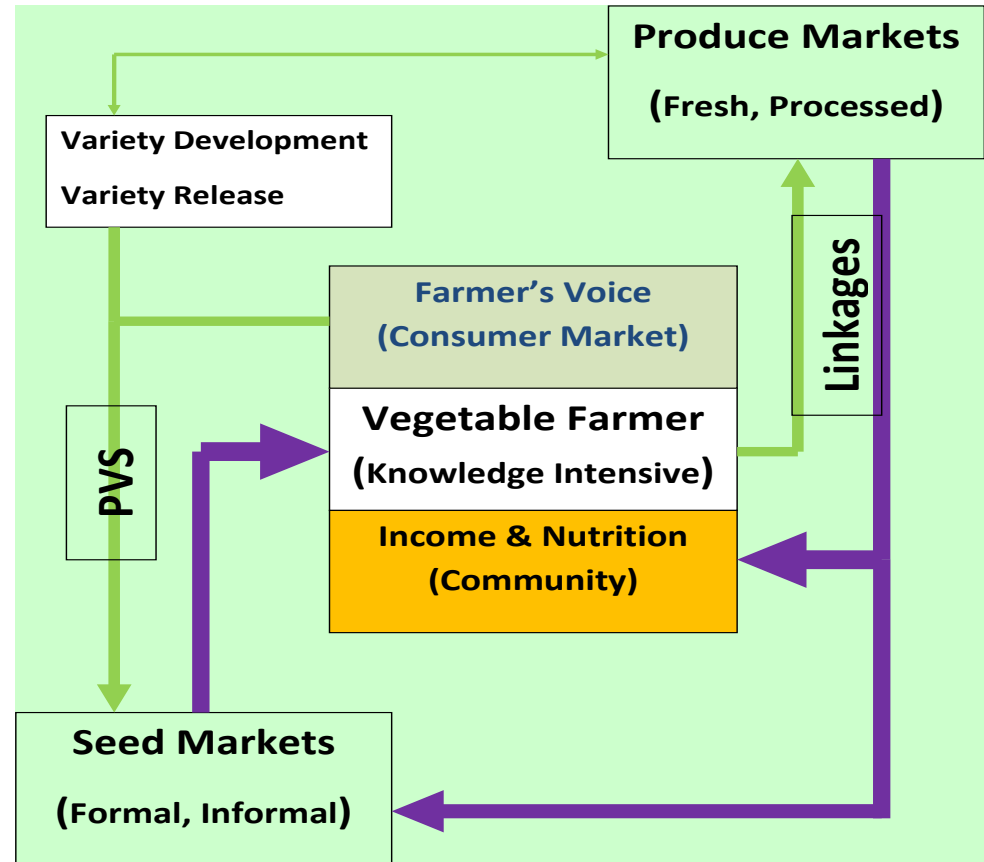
Produce Markets
(Fresh, Processed)

Variety Development
Variety Release

Farmer's Voice
(Consumer Market)

Linkages

Vegetable Farmer
(Knowledge Intensive)

PVS

Income & Nutrition
(Community)

Seed Markets
(Formal, Informal)